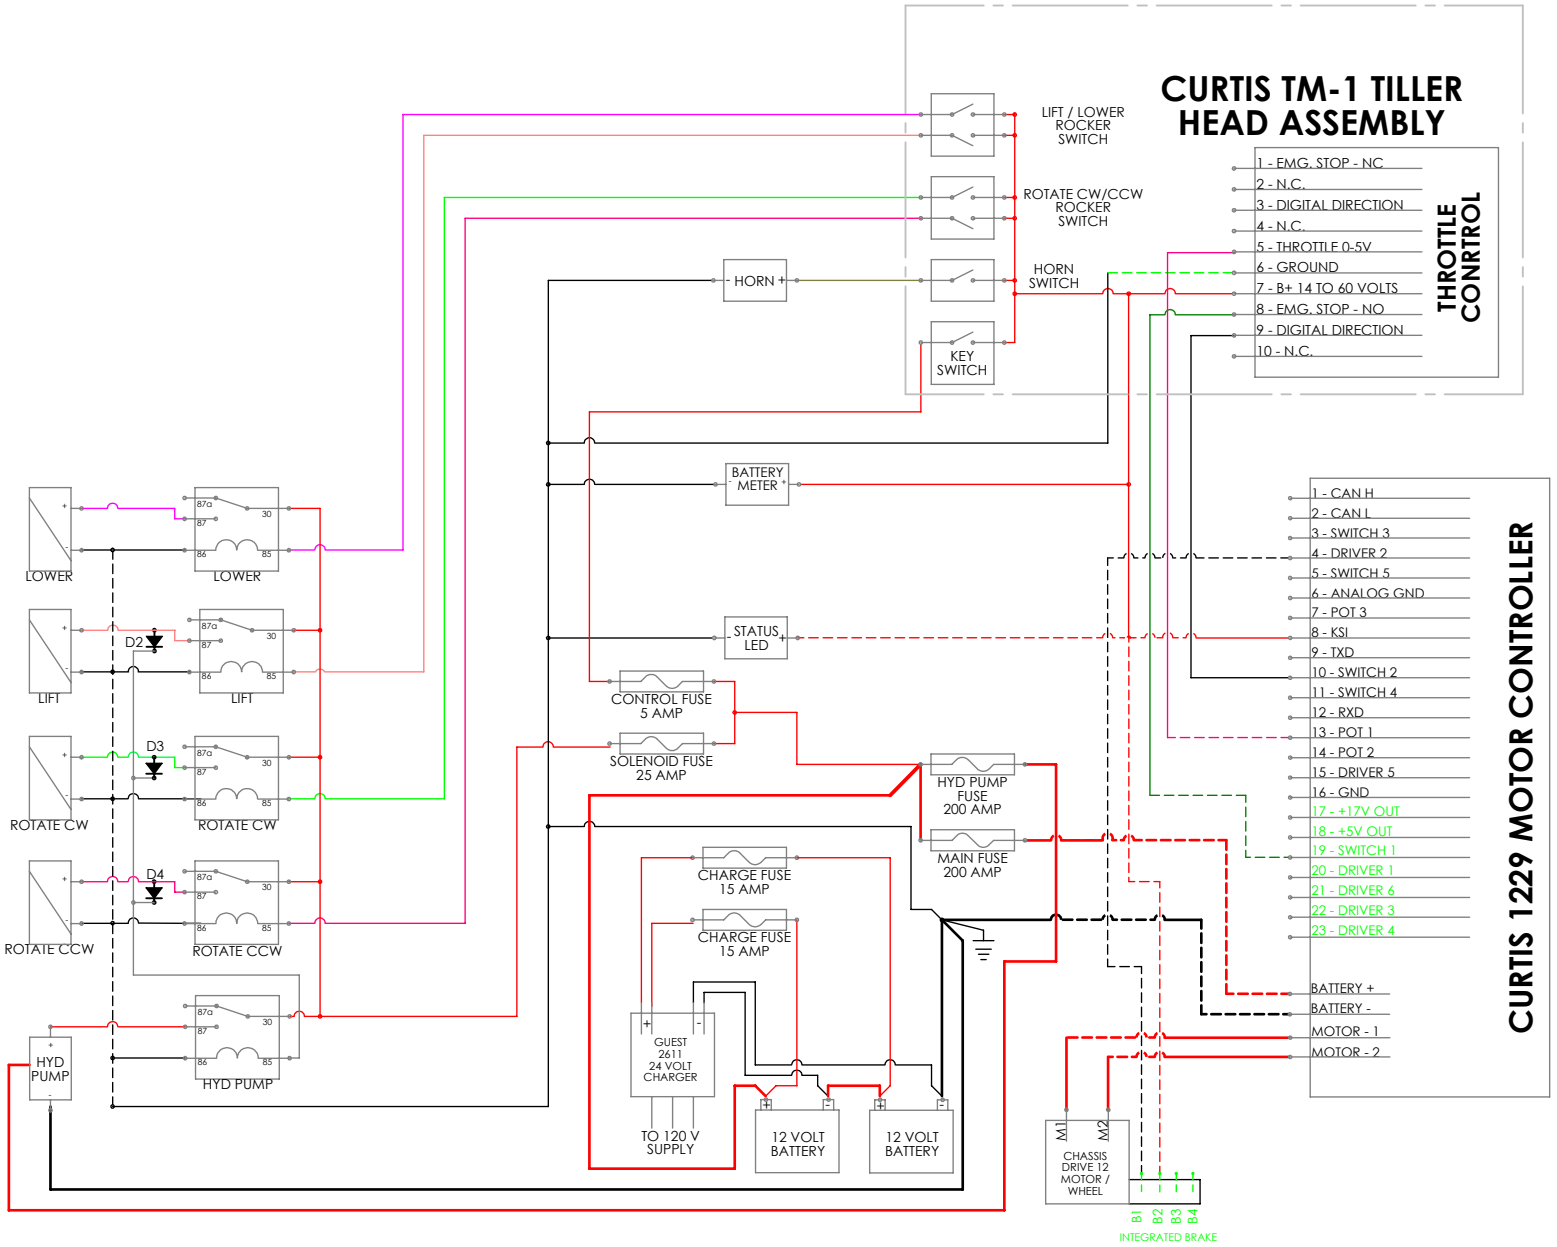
CURTIS TM-1 TILLER HEAD ASSEMBLY

LIFT / LOWER ROCKER SWITCH

ROTATE CW/CCW ROCKER SWITCH

HORN SWITCH

KEY SWITCH

- HORN +

THROTTLE CONRTROL

1 - EMG. STOP - NC
2 - N.C.
3 - DIGITAL DIRECTION
4 - N.C.
5 - THROTTLE 0-5V
6 - GROUND
7 - B+ 14 TO 60 VOLTS
8 - EMG. STOP - NO
9 - DIGITAL DIRECTION
10 - N.C.

BATTERY METER

STATUS LED

CONTROL FUSE 5 AMP

SOLENOID FUSE 25 AMP

HYD PUMP FUSE 200 AMP

MAIN FUSE 200 AMP

CHARGE FUSE 15 AMP

CHARGE FUSE 15 AMP

GUEST 2611 24 VOLT CHARGER

TO 120 V SUPPLY

12 VOLT BATTERY

12 VOLT BATTERY

LOWER
LOWER
87a 87 30 86 85

LIFT
LIFT
D2

ROTATE CW
ROTATE CW
D3

ROTATE CCW
ROTATE CCW
D4

HYD PUMP
HYD PUMP

CURTIS 1229 MOTOR CONTROLLER

1 - CAN H
2 - CAN L
3 - SWITCH 3
4 - DRIVER 2
5 - SWITCH 5
6 - ANALOG GND
7 - POT 3
8 - KSI
9 - TXD
10 - SWITCH 2
11 - SWITCH 4
12 - RXD
13 - POT 1
14 - POT 2
15 - DRIVER 5
16 - GND
17 - +17V OUT
18 - +5V OUT
19 - SWITCH 1
20 - DRIVER 1
21 - DRIVER 6
22 - DRIVER 3
23 - DRIVER 4

BATTERY +
BATTERY -
MOTOR - 1
MOTOR - 2

M1 M2
CHASSIS DRIVE 12 MOTOR / WHEEL

B1 B2 B3 B4
INTEGRATED BRAKE